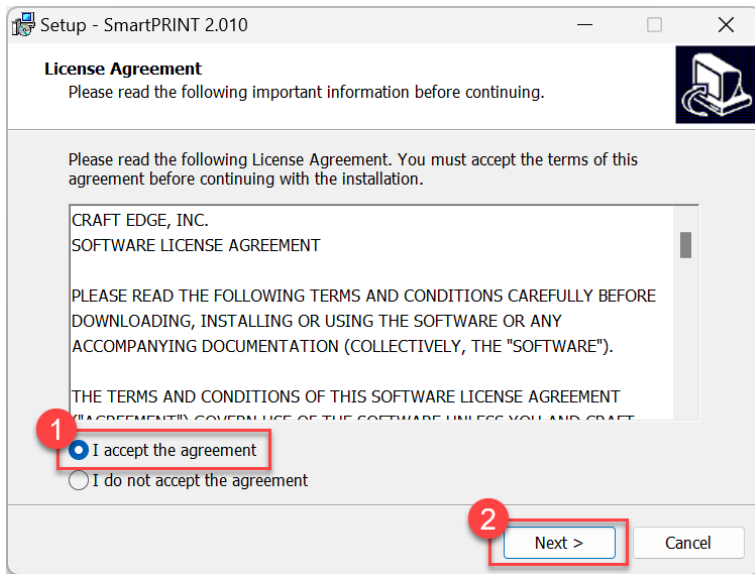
Setup - SmartPRINT 2.010

License Agreement
Please read the following important information before continuing.

Please read the following License Agreement. You must accept the terms of this agreement before continuing with the installation.

CRAFT EDGE, INC.
SOFTWARE LICENSE AGREEMENT

PLEASE READ THE FOLLOWING TERMS AND CONDITIONS CAREFULLY BEFORE DOWNLOADING, INSTALLING OR USING THE SOFTWARE OR ANY ACCOMPANYING DOCUMENTATION (COLLECTIVELY, THE "SOFTWARE").

THE TERMS AND CONDITIONS OF THIS SOFTWARE LICENSE AGREEMENT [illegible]

1

I accept the agreement

I do not accept the agreement

2

Next >

Cancel